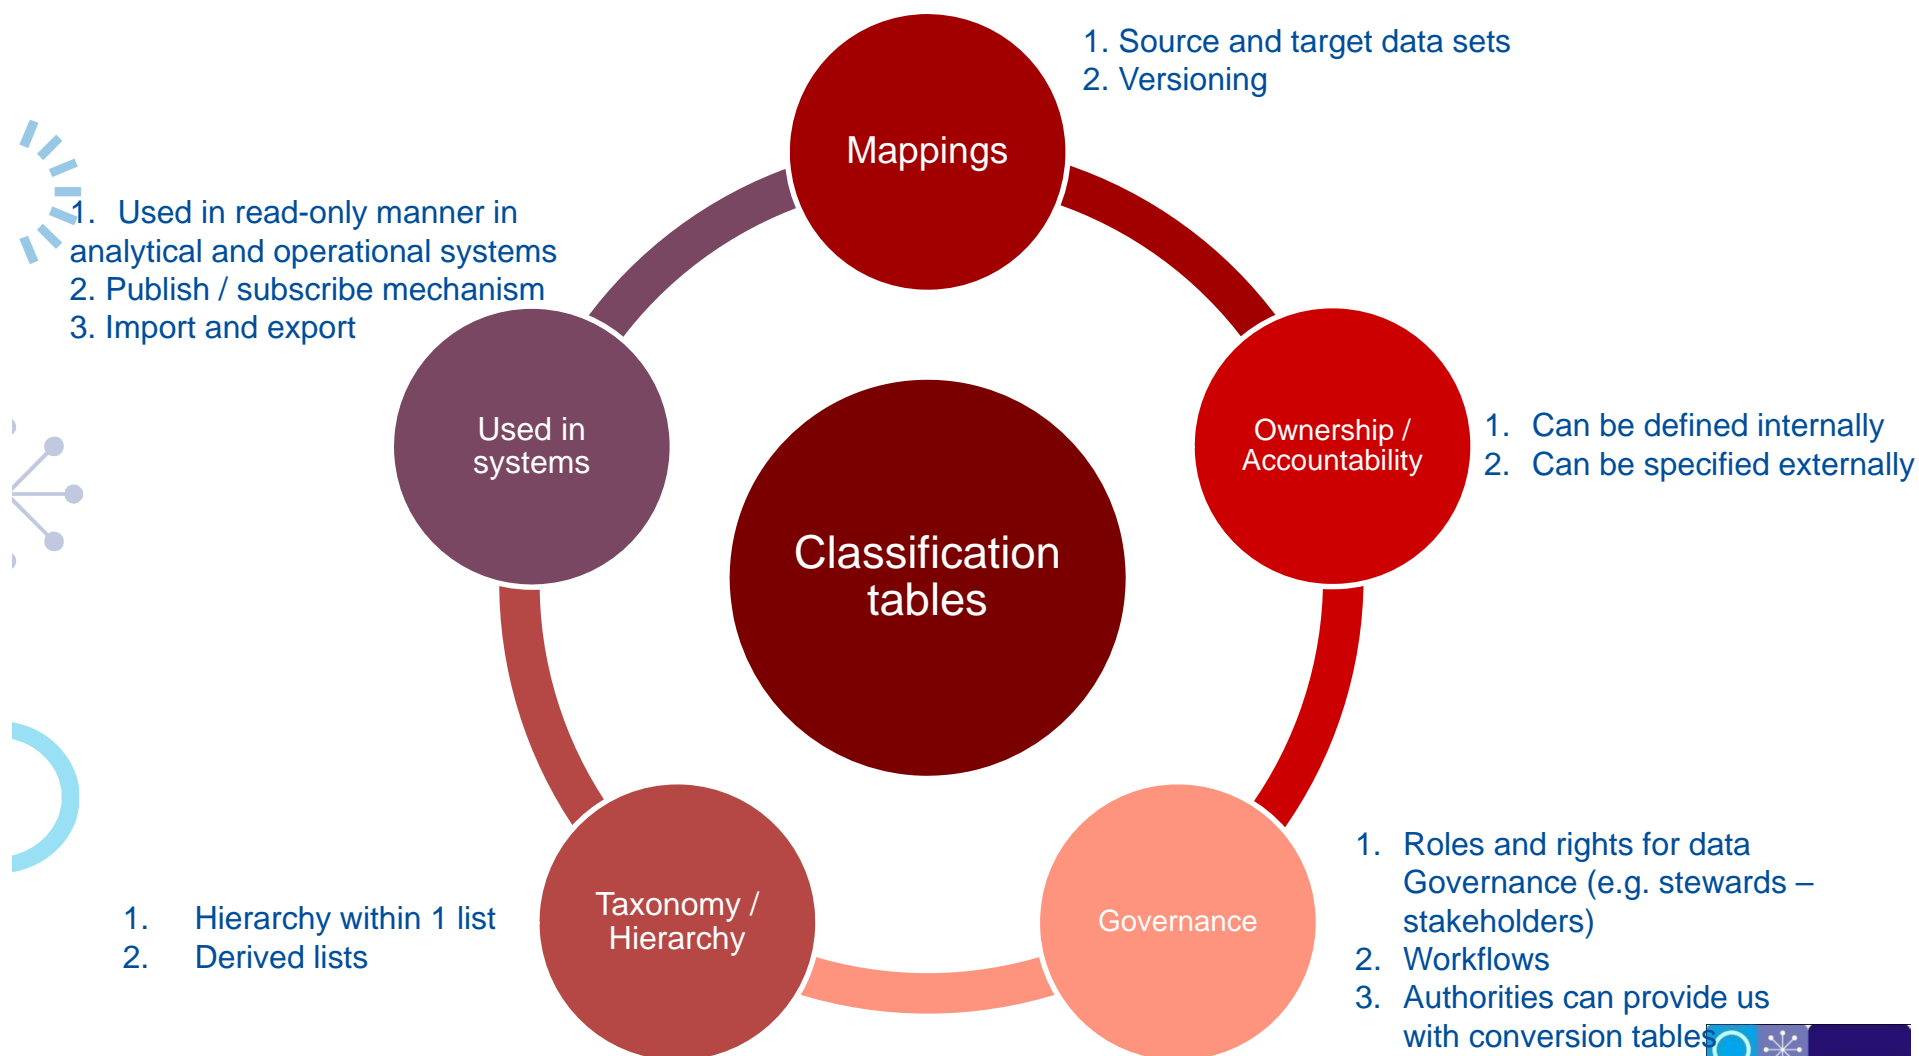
Mappings

1. Source and target data sets
2. Versioning

1. Used in read-only manner in analytical and operational systems
2. Publish / subscribe mechanism
3. Import and export

Used in systems

Classification tables

Ownership / Accountability

1. Can be defined internally
2. Can be specified externally

Taxonomy / Hierarchy

1. Hierarchy within 1 list
2. Derived lists

Governance

1. Roles and rights for data Governance (e.g. stewards – stakeholders)
2. Workflows
3. Authorities can provide us with conversion tables